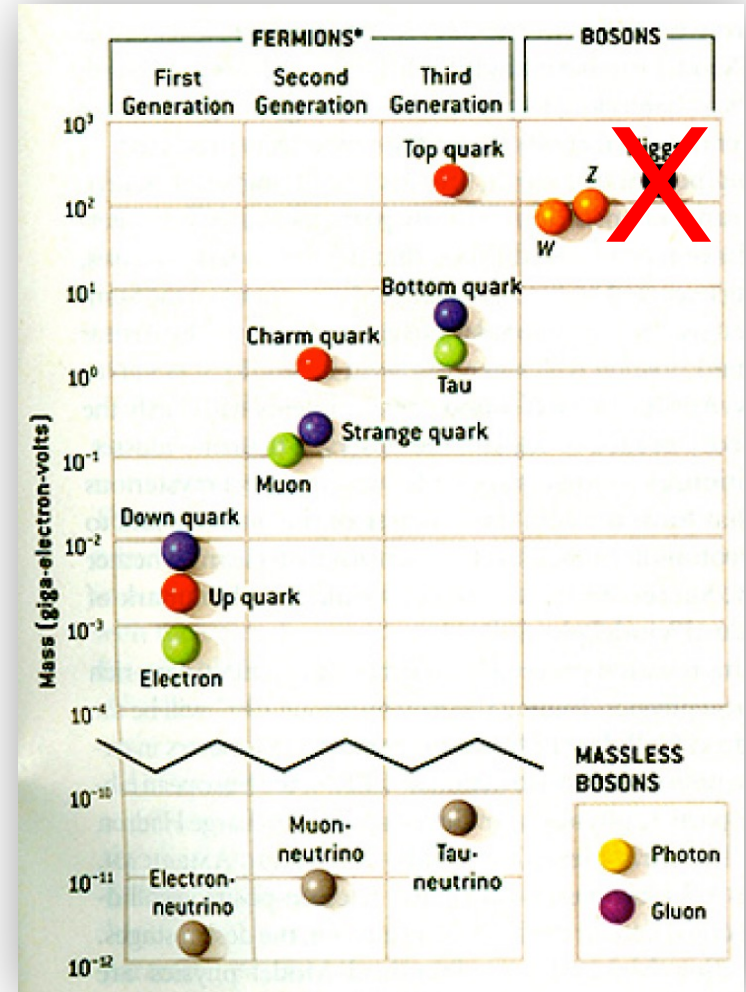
FERMIONS*

BOSONS

First Generation

Second Generation

Third Generation

$10^3$

$10^2$

$10^1$

$10^0$

$10^{-1}$

$10^{-2}$

$10^{-3}$

$10^{-4}$

$10^{-10}$

$10^{-11}$

$10^{-12}$

Mass (giga-electron-volts)

Top quark

Z

Higgs

W

Bottom quark

Charm quark

Tau

Strange quark

Muon

Down quark

Up quark

Electron

MASSLESS BOSONS

Muon-neutrino

Tau-neutrino

Photon

Electron-neutrino

Gluon